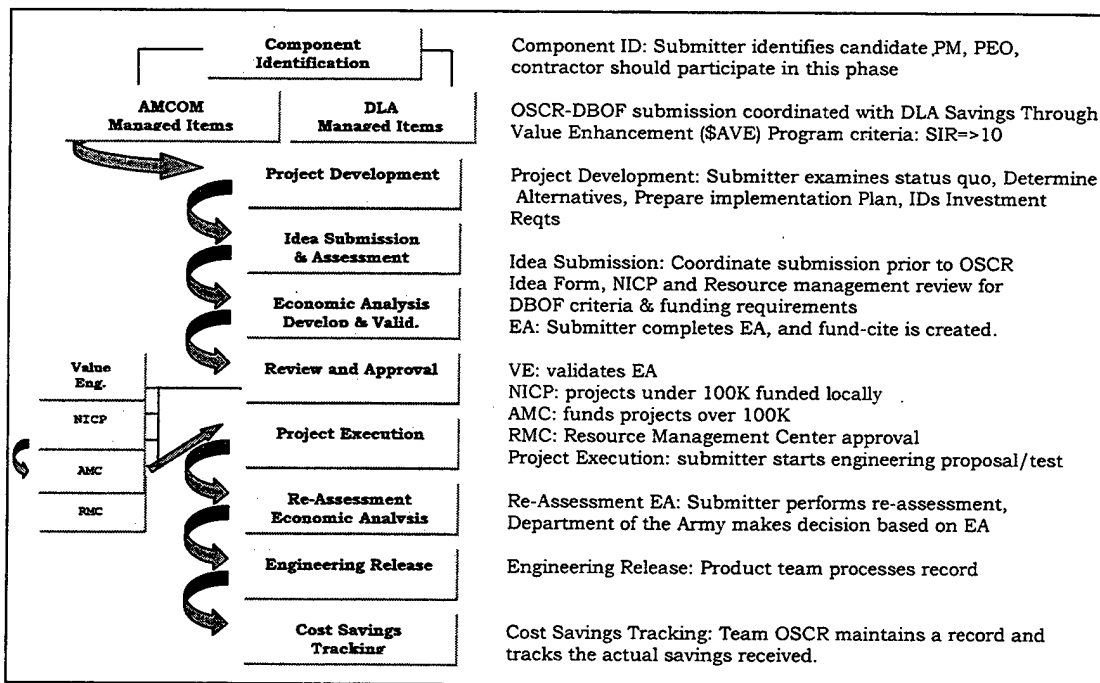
Component Identification

AMCOM Managed Items

DLA Managed Items

Project Development

Idea Submission & Assessment

Economic Analysis Develop & Valid.

Value Eng.

NICP

AMC

RMC

Review and Approval

Project Execution

Re-Assessment Economic Analysis

Engineering Release

Cost Savings Tracking

Component ID: Submitter identifies candidate PM, PEO, contractor should participate in this phase

OSCR-DBOF submission coordinated with DLA Savings Through Value Enhancement ($AVE) Program criteria: SIR=>10

Project Development: Submitter examines status quo, Determine Alternatives, Prepare implementation Plan, IDs Investment Reqts

Idea Submission: Coordinate submission prior to OSCR Idea Form, NICP and Resource management review for DBOF criteria & funding requirements
EA: Submitter completes EA, and fund-cite is created.

VE: validates EA
NICP: projects under 100K funded locally
AMC: funds projects over 100K
RMC: Resource Management Center approval
Project Execution: submitter starts engineering proposal/test

Re-Assessment EA: Submitter performs re-assessment, Department of the Army makes decision based on EA

Engineering Release: Product team processes record

Cost Savings Tracking: Team OSCR maintains a record and tracks the actual savings received.